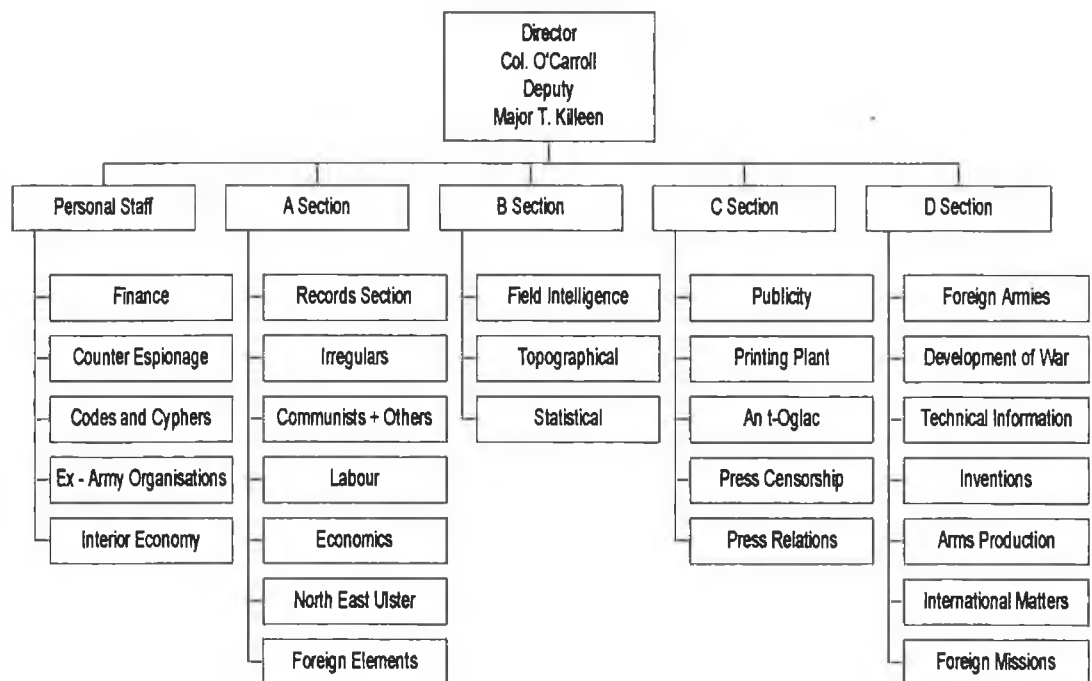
Director
Col. O'Carroll
Deputy
Major T. Killeen

Personal Staff
Finance
Counter Espionage
Codes and Cyphers
Ex - Army Organisations
Interior Economy

A Section
Records Section
Irregulars
Communists + Others
Labour
Economics
North East Ulster
Foreign Elements

B Section
Field Intelligence
Topographical
Statistical

C Section
Publicity
Printing Plant
An t-Oglac
Press Censorship
Press Relations

D Section
Foreign Armies
Development of War
Technical Information
Inventions
Arms Production
International Matters
Foreign Missions